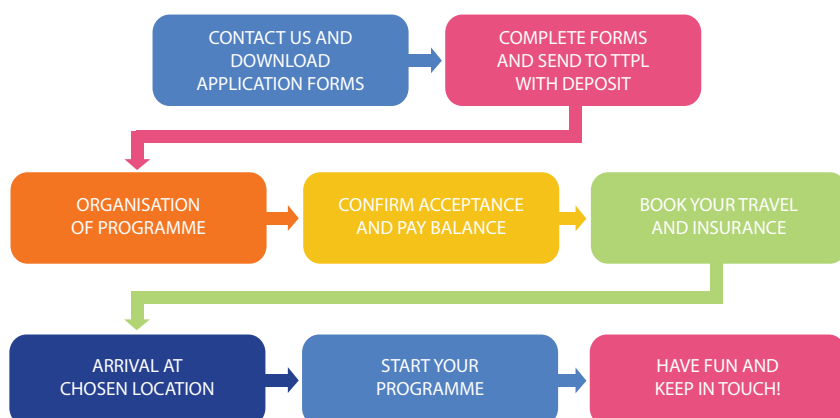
CONTACT US AND DOWNLOAD APPLICATION FORMS

COMPLETE FORMS AND SEND TO TTPL WITH DEPOSIT

ORGANISATION OF PROGRAMME

CONFIRM ACCEPTANCE AND PAY BALANCE

BOOK YOUR TRAVEL AND INSURANCE

ARRIVAL AT CHOSEN LOCATION

START YOUR PROGRAMME

HAVE FUN AND KEEP IN TOUCH!